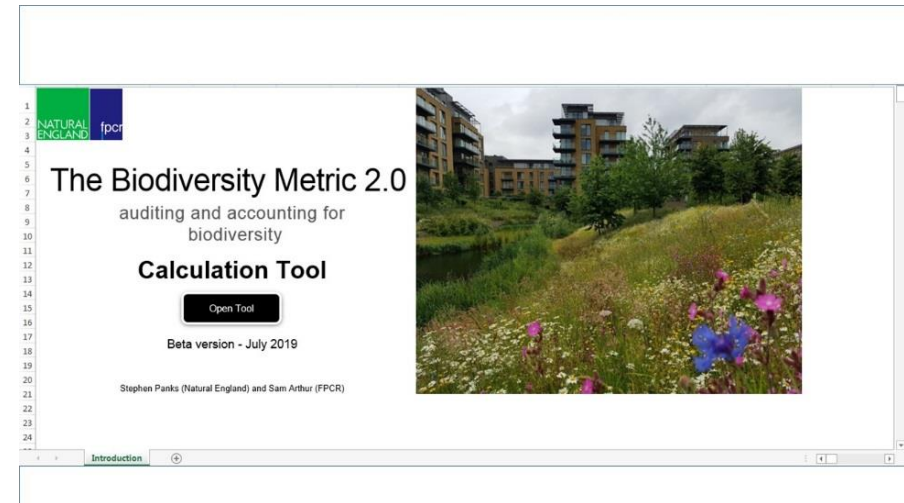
1
2
3
4
5
6
7
8
9
10
11
12
13
14
15
16
17
18
19
20
21
22
23
24

NATURAL ENGLAND fpcr

The Biodiversity Metric 2.0

auditing and accounting for biodiversity

Calculation Tool

Open Tool

Beta version - July 2019

Stephen Panks (Natural England) and Sam Arthur (FPCR)

Introduction